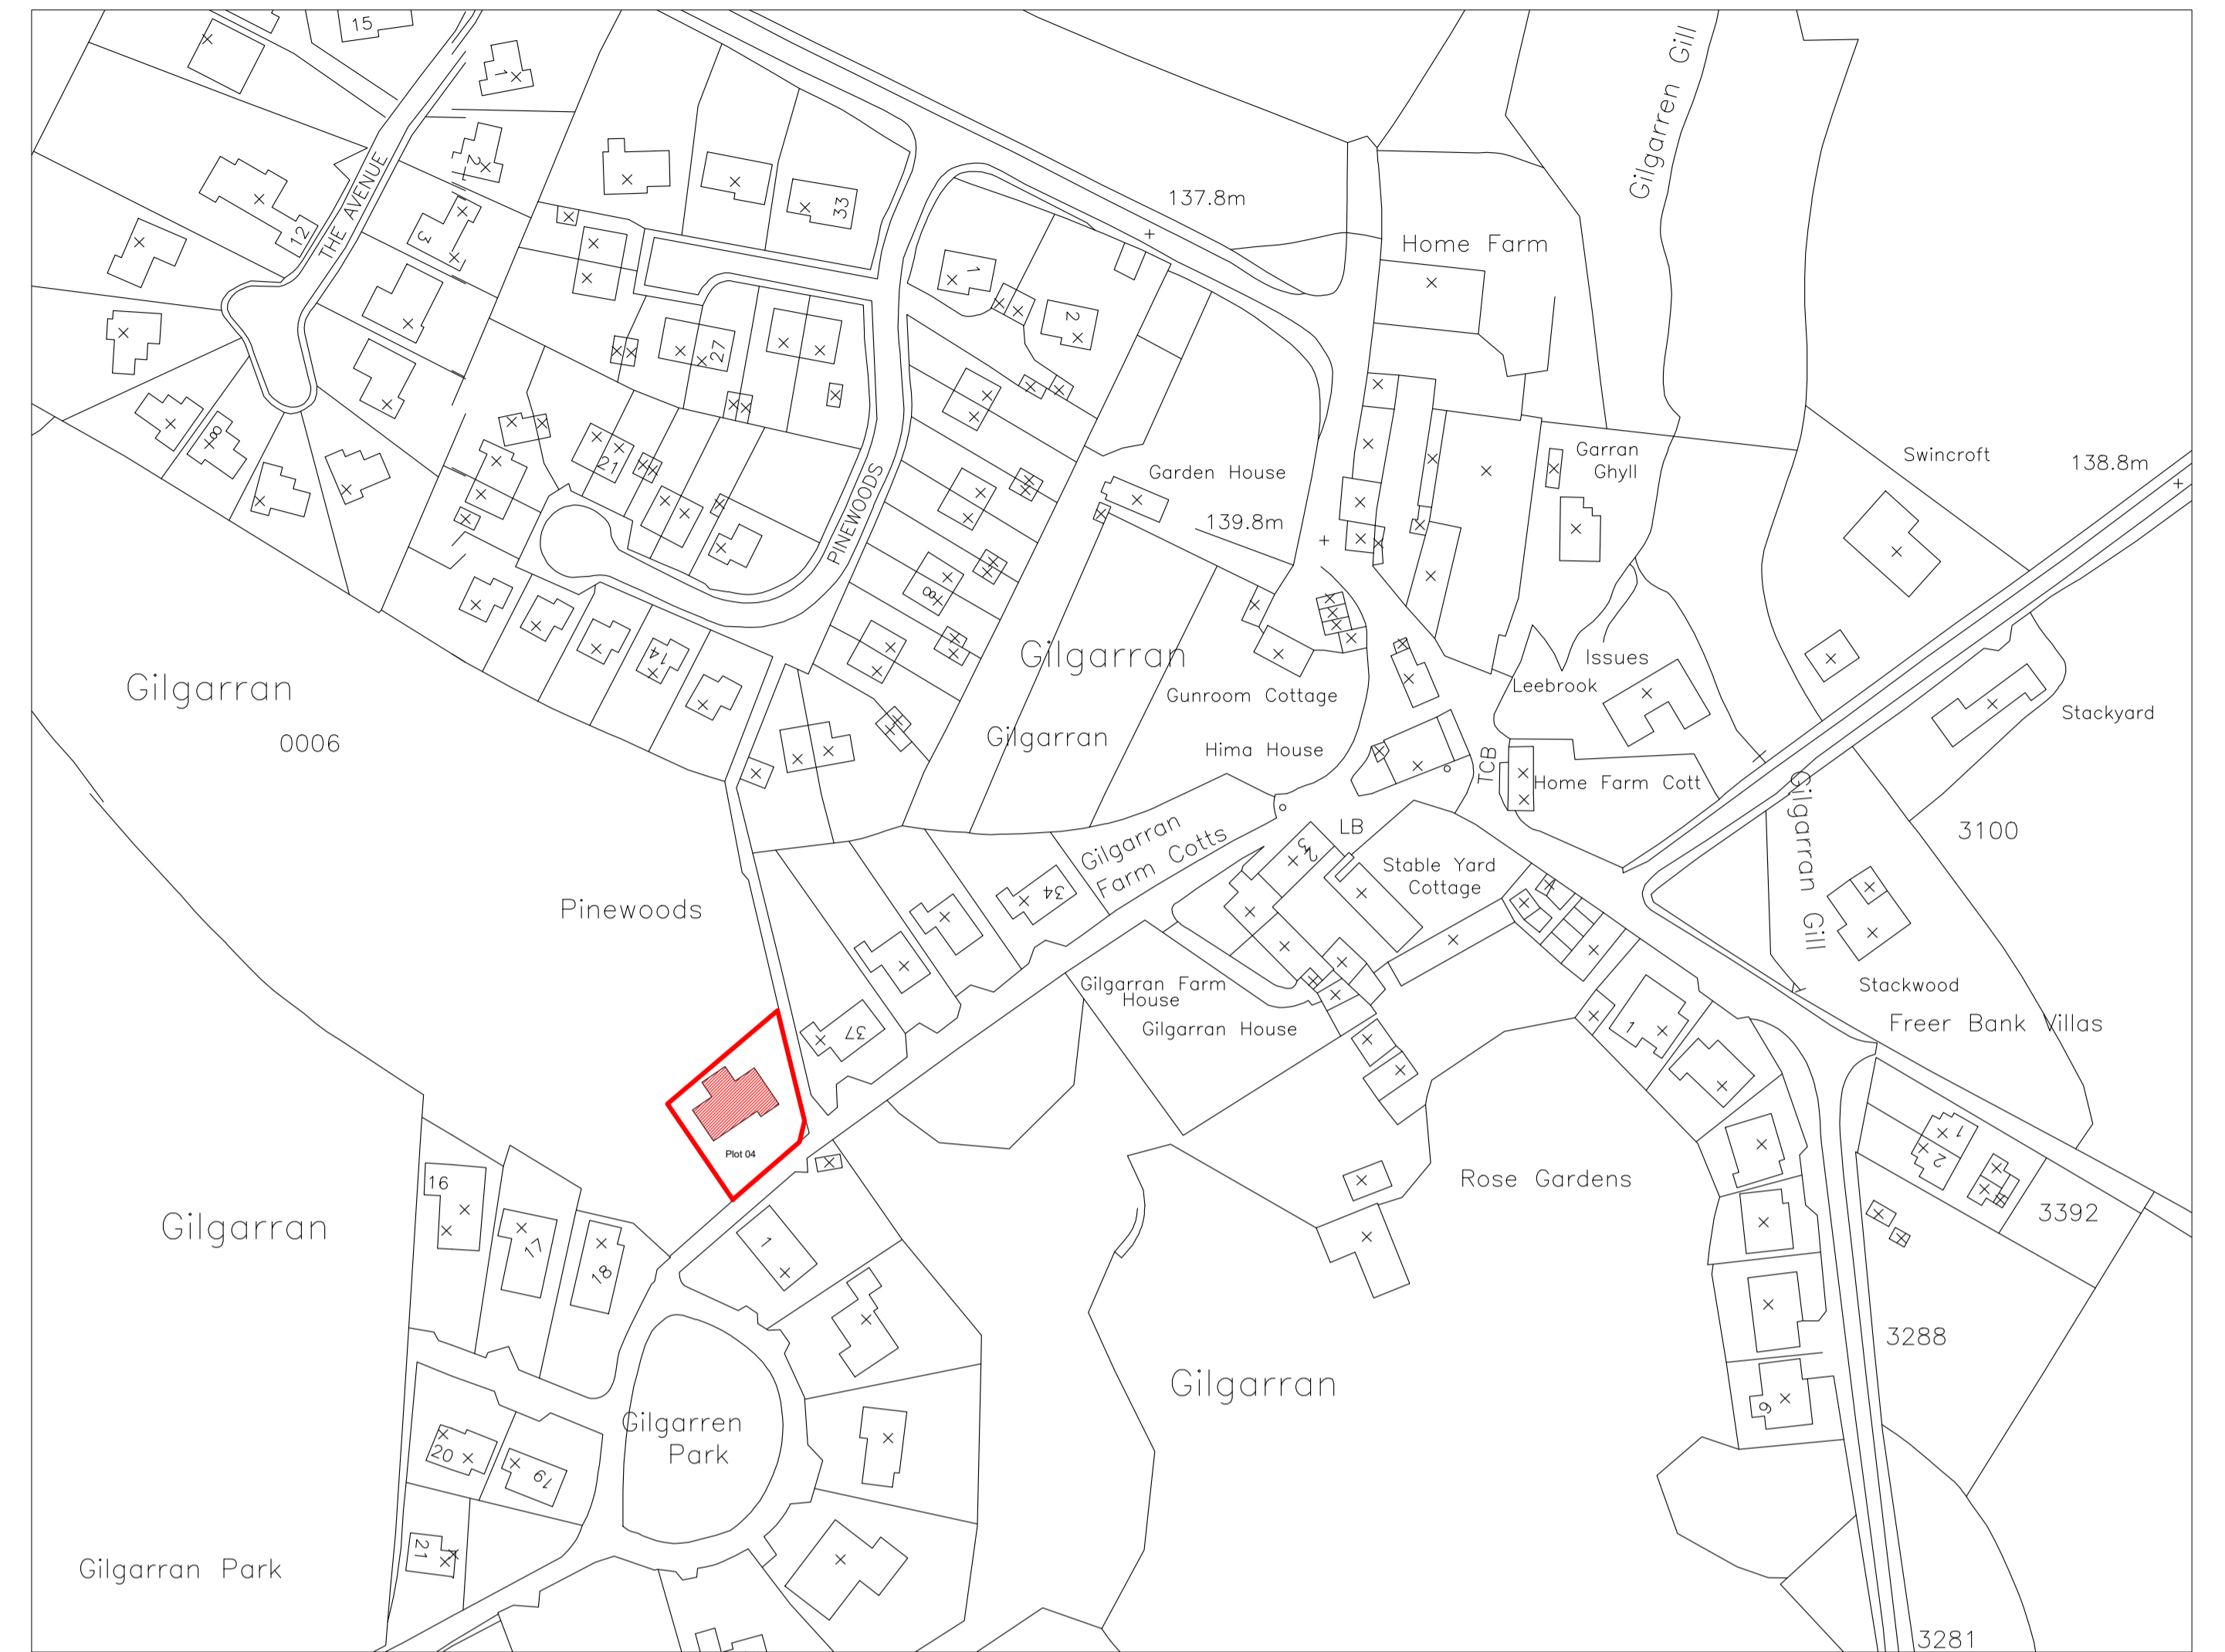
15

1

2

3

12

THE AVENUE

33

137.8m

Home Farm

Gilgarren Gill

1

2

27

21

PINEWOODS

Garden House

139.8m

Garran Ghyll

Swincroft

138.8m

Gilgarran

0006

14

8

Gilgarran

Gunroom Cottage

Issues

Leebrook

Gilgarran

Hima House

Stackyard

TCB

Home Farm Cott

Gilgarran Farm Cotts

34

LB

3

Stable Yard Cottage

3100

Gilgarran Gill

Pinewoods

Stackwood

Gilgarran Farm House

Gilgarran House

Freer Bank Villas

37

1

Plot 04

Rose Gardens

1

2

3392

16

Gilgarran

17

18

1

3288

Gilgarran

Gilgarren Park

20

19

6

21

Gilgarran Park

3281